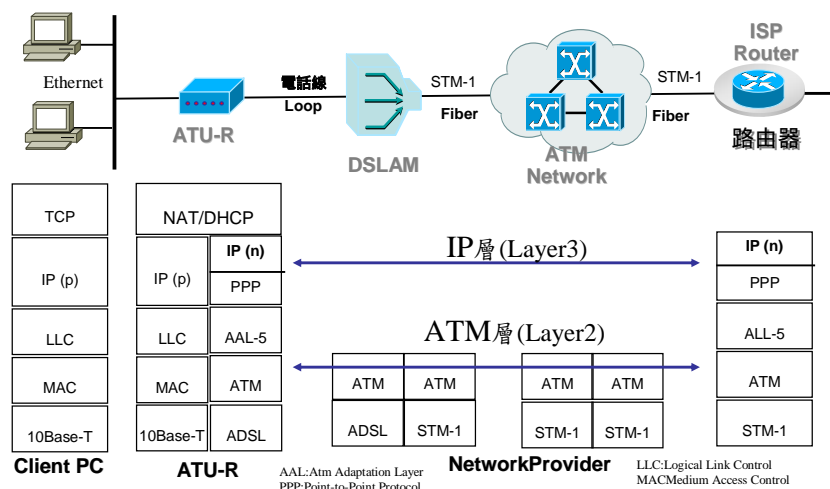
Ethernet

ATU-R

電話線
Loop

DSLAM

STM-1
Fiber

ATM
Network

STM-1
Fiber

ISP
Router
路由器

TCP

IP (p)

LLC

MAC

10Base-T

Client PC

NAT/DHCP

IP (p)

IP (n)

PPP

LLC

AAL-5

MAC

ATM

10Base-T

ADSL

ATU-R

IP層(Layer3)

ATM層(Layer2)

ATM | ATM

ADSL | STM-1

ATM | ATM

STM-1 | STM-1

NetworkProvider

IP (n)

PPP

ALL-5

ATM

STM-1

AAL:Atm Adaptation Layer
PPP:Point-to-Point Protocol

LLC:Logical Link Control
MACMedium Access Control